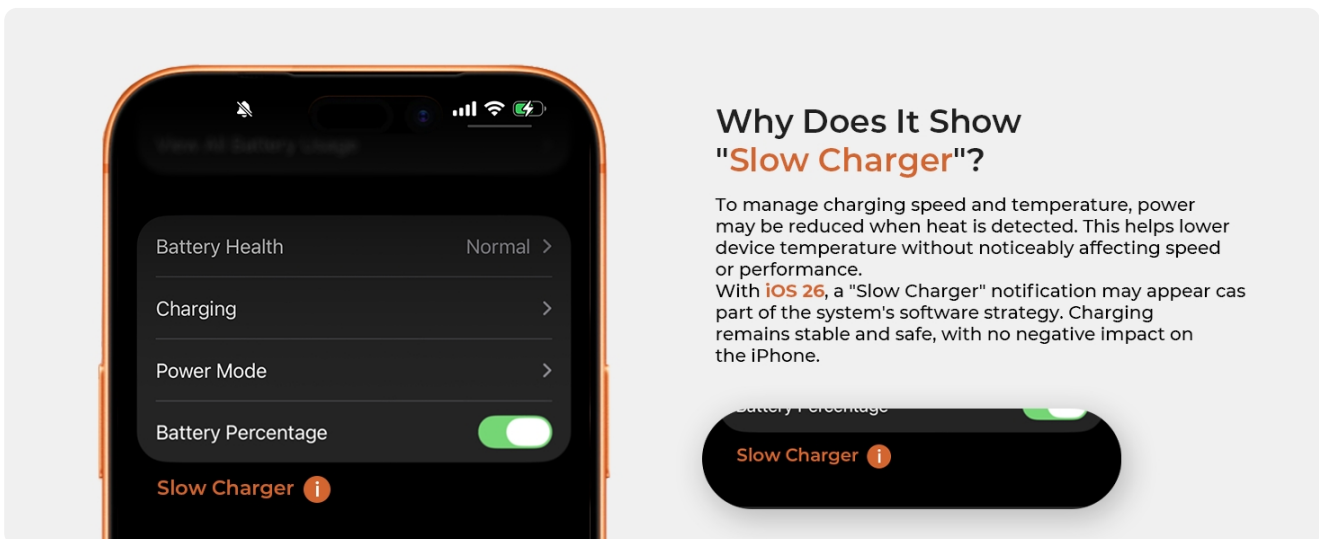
View All Battery Usage

Battery Health Normal >

Charging >

Power Mode >

Battery Percentage

Slow Charger i

Why Does It Show "Slow Charger"?

To manage charging speed and temperature, power may be reduced when heat is detected. This helps lower device temperature without noticeably affecting speed or performance.
With iOS 26, a "Slow Charger" notification may appear cas part of the system's software strategy. Charging remains stable and safe, with no negative impact on the iPhone.

Battery Percentage

Slow Charger i